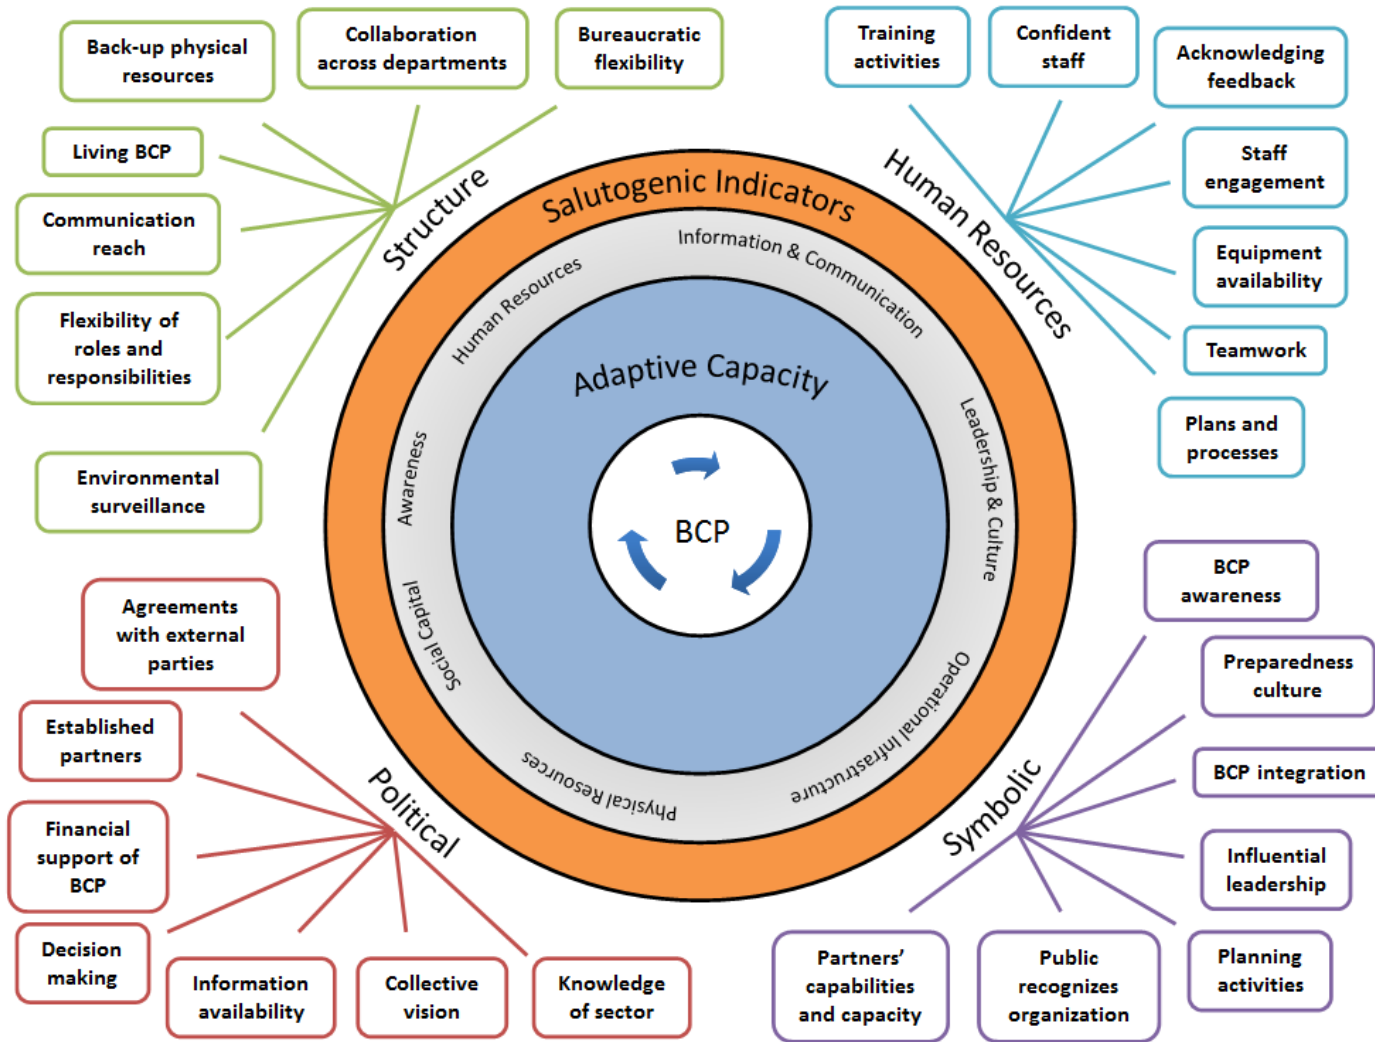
Back-up physical resources

Collaboration across departments

Bureaucratic flexibility

Training activities

Confident staff

Acknowledging feedback

Living BCP

Communication reach

Flexibility of roles and responsibilities

Environmental surveillance

Structure

Staff engagement

Equipment availability

Teamwork

Plans and processes

Human Resources

Salutogenic Indicators

Information & Communication

Human Resources

Leadership & Culture

Awareness

Adaptive Capacity

BCP

Social Capital

Operational Infrastructure

Physical Resources

Agreements with external parties

Established partners

Financial support of BCP

Decision making

Political

Information availability

Collective vision

Knowledge of sector

BCP awareness

Preparedness culture

BCP integration

Influential leadership

Symbolic

Planning activities

Partners' capabilities and capacity

Public recognizes organization